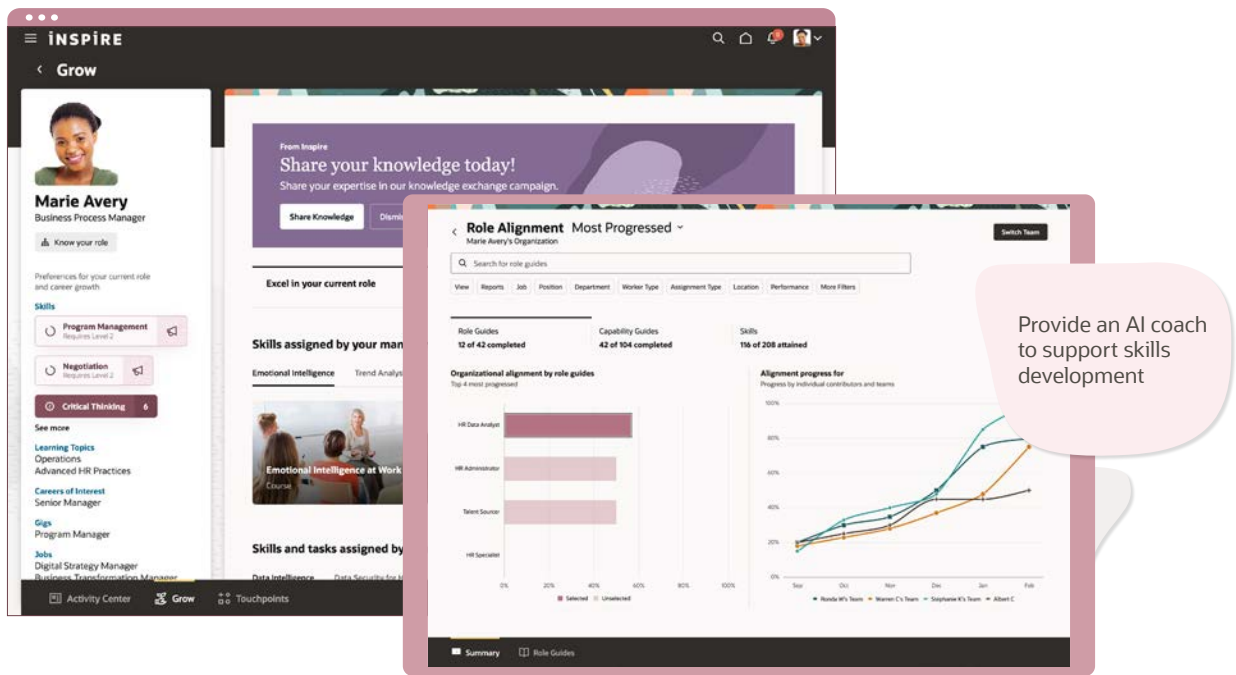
INSPIRE

Grow

Marie Avery
Business Process Manager

Know your role

Preferences for your current role and career growth

Skills

Program Management
Requires Level 2

Negotiation
Requires Level 2

Critical Thinking 6

See more

Learning Topics
Operations
Advanced HR Practices

Careers of Interest
Senior Manager

Gigs
Program Manager

Jobs
Digital Strategy Manager
Business Transformation Manager

From Inspire
Share your knowledge today!
Share your expertise in our knowledge exchange campaign.

Share Knowledge Dismi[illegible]

Excel in your current role

Skills assigned by your man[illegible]

Emotional Intelligence Trend Analys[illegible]

Emotional Intelligence at Work
Course

Skills and tasks assigned by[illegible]

Data Intelligence Data Security for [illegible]

Activity Center Grow Touchpoints

Role Alignment Most Progressed
Marie Avery's Organization

Switch Team

Search for role guides

View Reports Job Position Department Worker Type Assignment Type Location Performance More Filters

Role Guides
12 of 42 completed

Capability Guides
42 of 104 completed

Skills
116 of 208 attained

Organizational alignment by role guides
Top 4 most progressed

HR Data Analyst
HR Administrator
Talent Source
HR Specialist

0% 20% 40% 60% 80% 100%

Selected Unselected

Alignment progress for
Progress by individual contributors and teams

100%
80%
60%
40%
20%
0%

Sep Oct Nov Dec Jan Feb

Ronda W's Team Warren C's Team Stephanie K's Team Albert C

Summary Role Guides

Provide an AI coach to support skills development